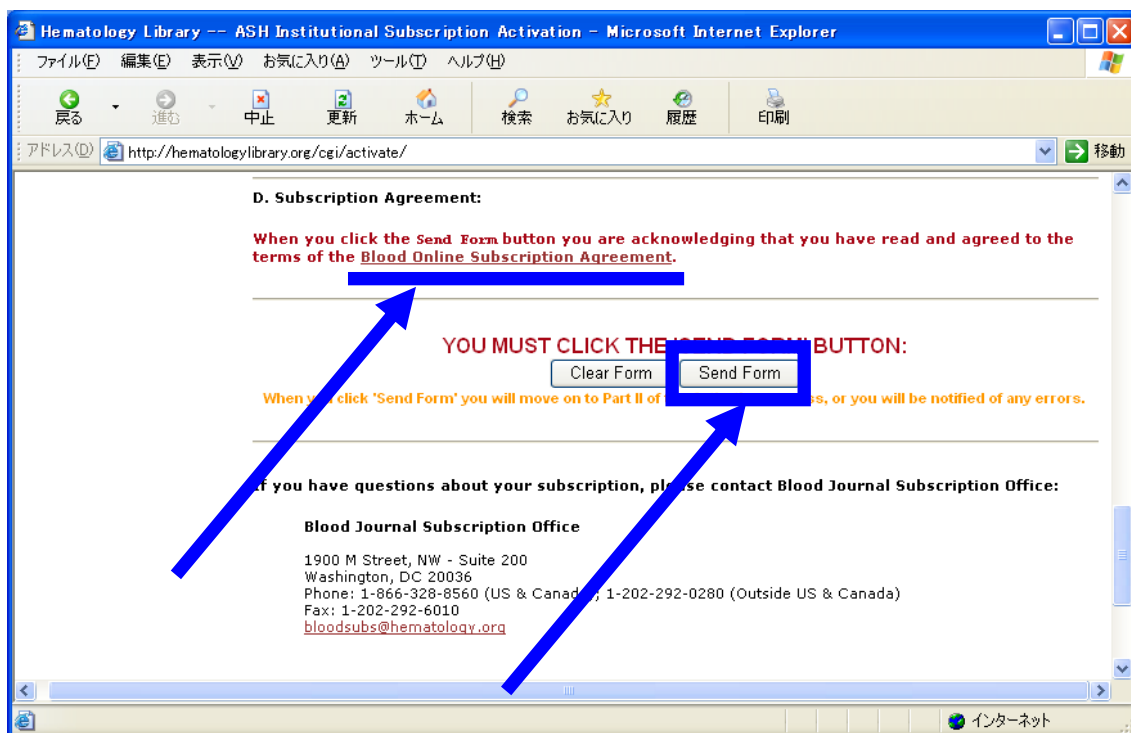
Hematology Library -- ASH Institutional Subscription Activation - Microsoft Internet Explorer

ファイル(F) 編集(E) 表示(V) お気に入り(A) ツール(T) ヘルプ(H)

戻る 進む 中止 更新 ホーム 検索 お気に入り 履歴 印刷

アドレス(D) http://hematologylibrary.org/cgi/activate/ 移動

D. Subscription Agreement:

When you click the Send Form button you are acknowledging that you have read and agreed to the terms of the Blood Online Subscription Agreement.

YOU MUST CLICK THE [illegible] BUTTON:

Clear Form Send Form

When y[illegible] click 'Send Form' you will move on to Part II of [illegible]ss, or you will be notified of any errors.

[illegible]f you have questions about your subscription, pl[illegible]se contact Blood Journal Subscription Office:

Blood Journal Subscription Office

1900 M Street, NW - Suite 200
Washington, DC 20036
Phone: 1-866-328-8560 (US & Canad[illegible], 1-202-292-0280 (Outside US & Canada)
Fax: 1-202-292-6010
bloodsubs@hematology.org

インターネット